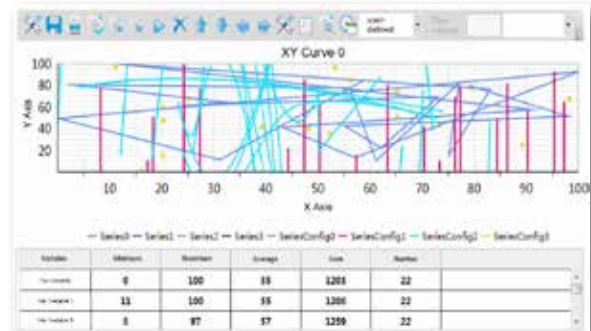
user defined

XY Curve 0

100
80
60
40
20

Y Axis

10 20 30 40 50 60 70 80 90 100

X Axis

— Series0 — Series1 — Series2 — Series3 — SeriesConfig0 — SeriesConfig1 — SeriesConfig2 — SeriesConfig3

| Variables | Minimum | Maximum | Average | Sum | Number |
|---|---|---|---|---|---|
| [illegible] | 0 | 100 | 55 | 1203 | 22 |
| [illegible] | 11 | 100 | 55 | 1200 | 22 |
| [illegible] | 1 | 87 | 57 | 1259 | 22 |